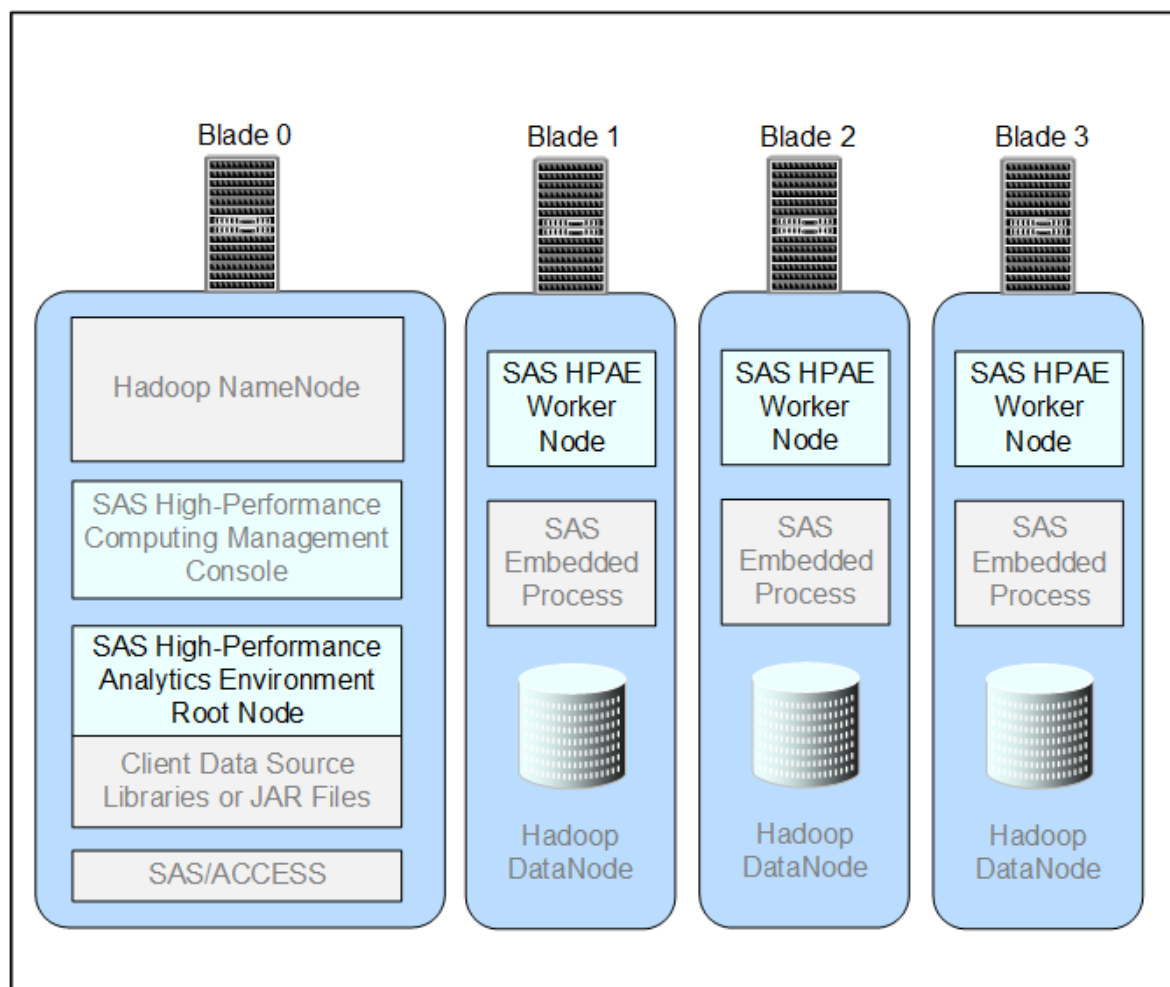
Blade 0

Hadoop NameNode

SAS High-Performance Computing Management Console

SAS High-Performance Analytics Environment Root Node

Client Data Source Libraries or JAR Files

SAS/ACCESS

Blade 1

SAS HPAE Worker Node

SAS Embedded Process

Hadoop DataNode

Blade 2

SAS HPAE Worker Node

SAS Embedded Process

Hadoop DataNode

Blade 3

SAS HPAE Worker Node

SAS Embedded Process

Hadoop DataNode